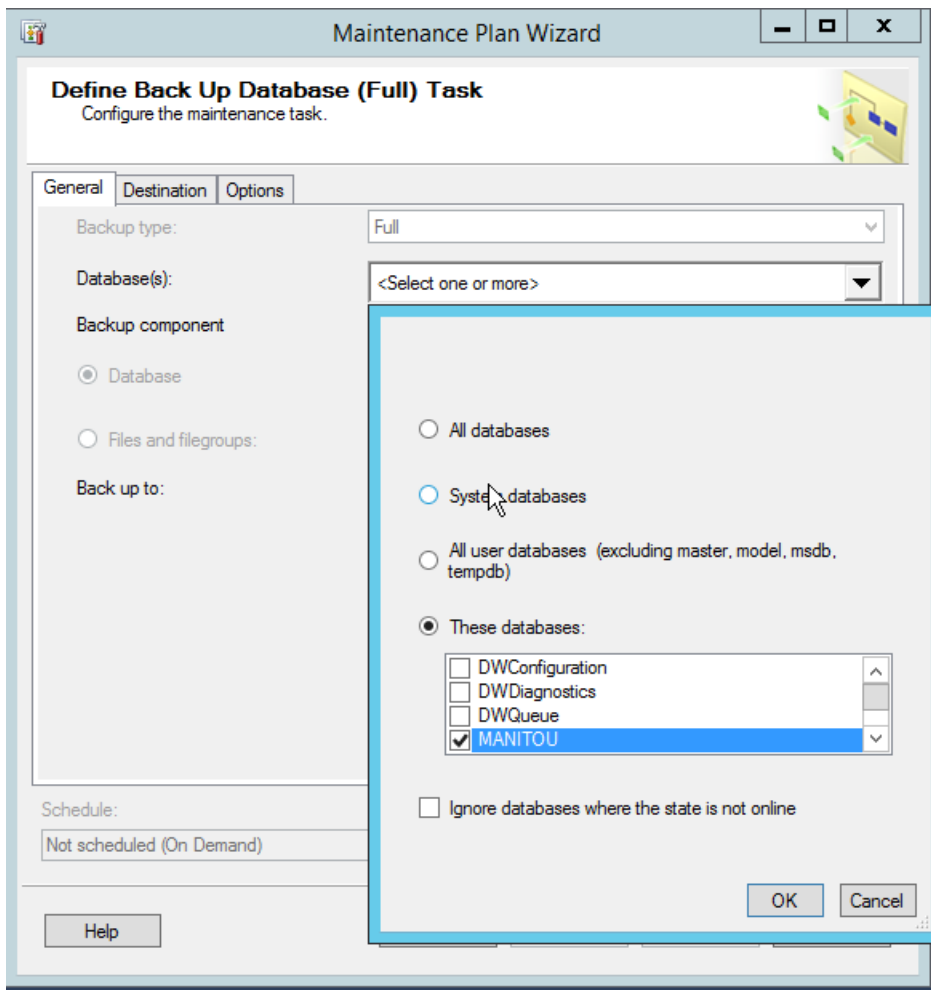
Maintenance Plan Wizard

Define Back Up Database (Full) Task
Configure the maintenance task.

General | Destination | Options

Backup type: Full

Database(s): <Select one or more>

Backup component

Database

Files and filegroups:

Back up to:

All databases

System databases

All user databases (excluding master, model, msdb, tempdb)

These databases:

DWConfiguration
DWDiagnostics
DWQueue
MANITOU

Ignore databases where the state is not online

OK
Cancel

Schedule:
Not scheduled (On Demand)

Help